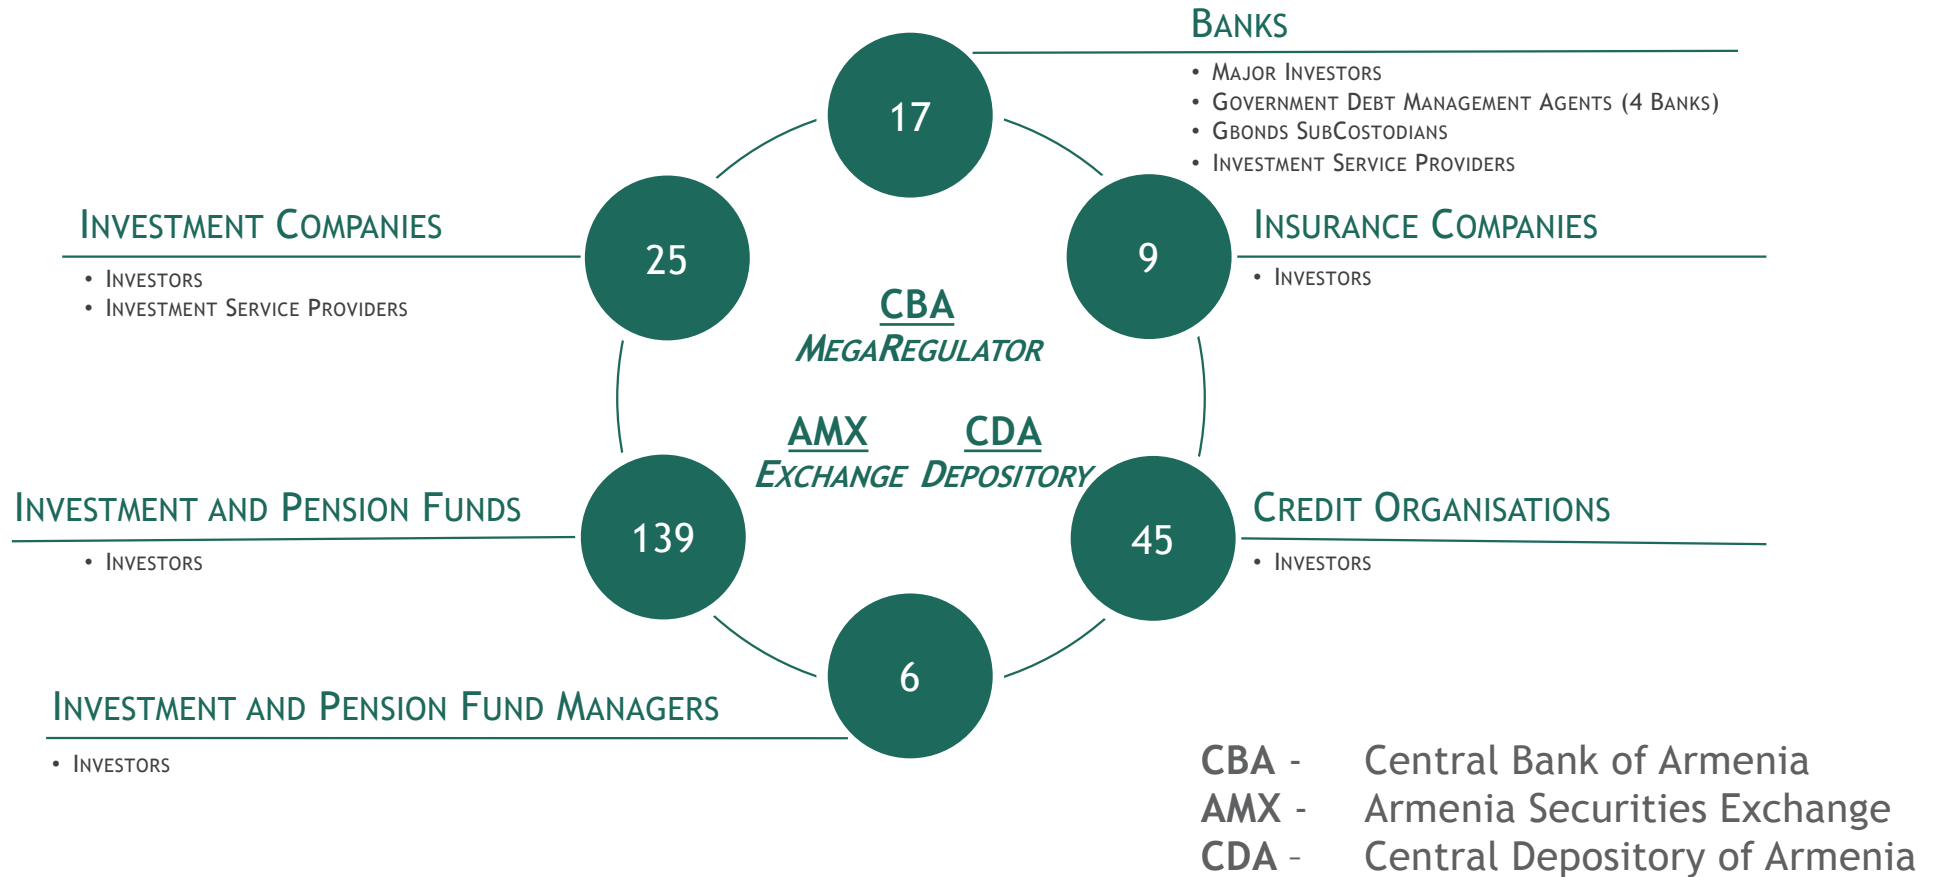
17

Banks
• Major Investors
• Government Debt Management Agents (4 Banks)
• GBonds SubCostodians
• Investment Service Providers

25

Investment Companies
• Investors
• Investment Service Providers

9

Insurance Companies
• Investors

CBA
MegaRegulator

AMX
Exchange

CDA
Depository

139

Investment and Pension Funds
• Investors

45

Credit Organisations
• Investors

6

Investment and Pension Fund Managers
• Investors

CBA - Central Bank of Armenia
AMX - Armenia Securities Exchange
CDA – Central Depository of Armenia